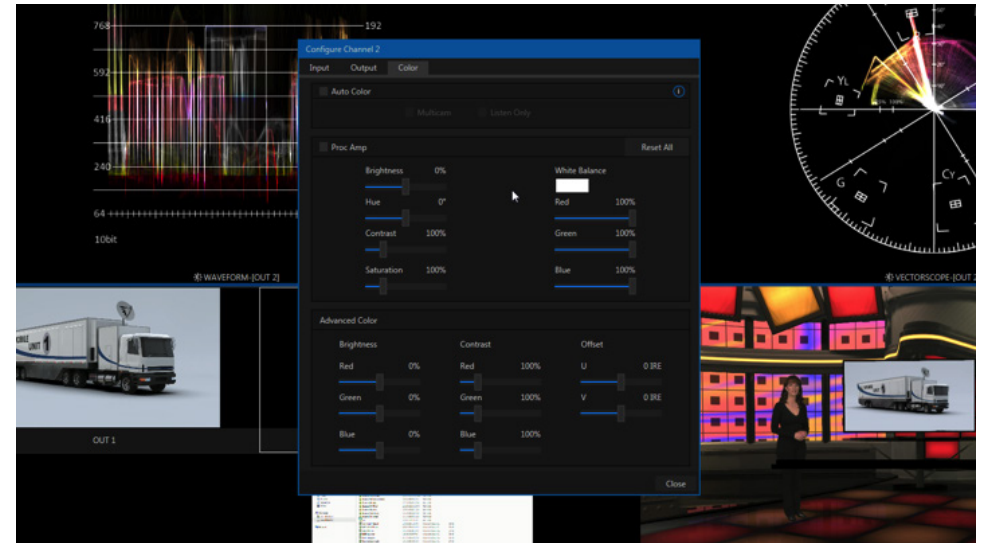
768
592
416
240
64
10bit
192
WAVEFORM-[OUT 2]
YL
G
CY
VECTORSCOPE-[OUT 2]
OUT 1

Configure Channel 2

Input
Output
Color

Auto Color
Multicam
Listen Only

Proc Amp
Reset All

Brightness 0%
Hue 0°
Contrast 100%
Saturation 100%

White Balance
Red 100%
Green 100%
Blue 100%

Advanced Color

Brightness
Red 0%
Green 0%
Blue 0%

Contrast
Red 100%
Green 100%
Blue 100%

Offset
U 0 IRE
V 0 IRE

Close